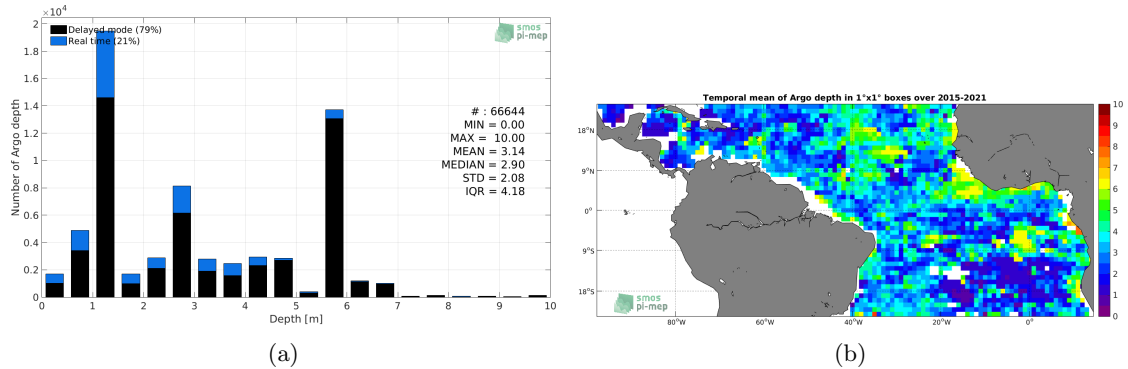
$\times10^4$
2
1.8
1.6
1.4
1.2
1
0.8
0.6
0.4
0.2
0
Number of Argo depth
Delayed mode (79%)
Real time (21%)
smos pi-mep
# : 66644
MIN = 0.00
MAX = 10.00
MEAN = 3.14
MEDIAN = 2.90
STD = 2.08
IQR = 4.18
0 1 2 3 4 5 6 7 8 9 10
Depth [m]
(a)

Temporal mean of Argo depth in 1°x1° boxes over 2015-2021
18°N
9°N
0°
9°S
18°S
80°W 60°W 40°W 20°W 0°
smos pi-mep
10
9
8
7
6
5
4
3
2
1
0
(b)